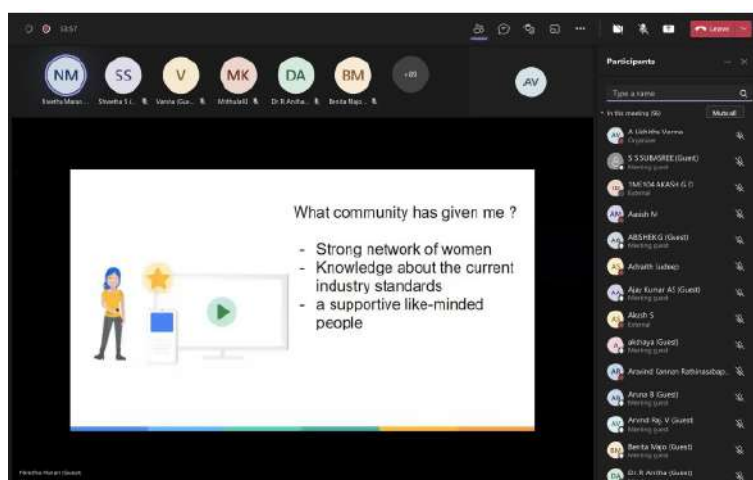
53:57

Leave

NM SS V MK DA BM +89 AV

Participants

Type a name

In this meeting (96)

Mute all

A Vibhinu Varma
Organizer

S S SUBASREE (Guest)
Meeting guest

TME104 AKASH G D
External

Aasish N

ABISHEK G (Guest)
Meeting guest

Adhaith Iyer

Ajay Kumar AS (Guest)
Meeting guest

Akash S
External

akshaya (Guest)
Meeting guest

Aravind Kannan Rathinasabap...

Aruna B (Guest)
Meeting guest

Arvind Raj V (Guest)
Meeting guest

Benita Majo (Guest)
Meeting guest

Dr. R Anitha (Guest)

What community has given me ?

- Strong network of women
- Knowledge about the current industry standards
- a supportive like-minded people

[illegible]